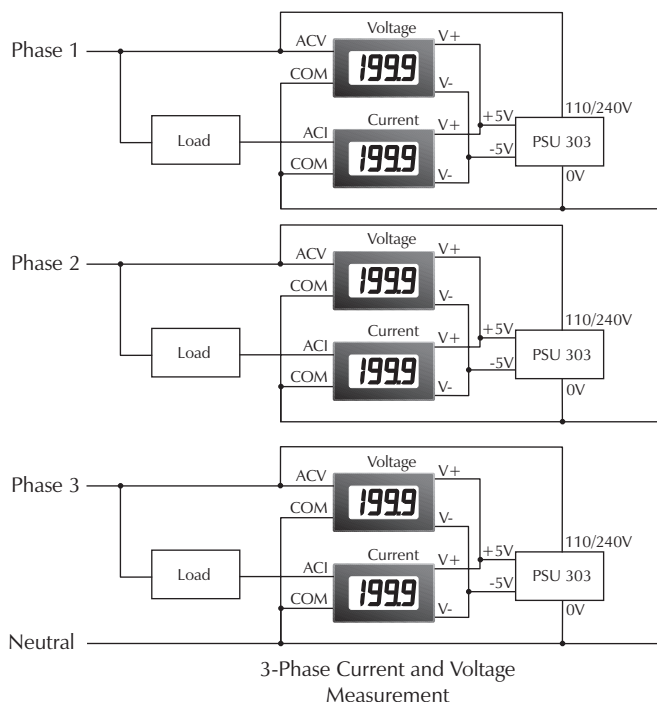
Phase 1

ACV
Voltage
199.9
V+
COM
V-
+5V
110/240V
Load
ACI
Current
199.9
V+
-5V
PSU 303
COM
V-
0V

Phase 2

ACV
Voltage
199.9
V+
COM
V-
+5V
110/240V
Load
ACI
Current
199.9
V+
-5V
PSU 303
COM
V-
0V

Phase 3

ACV
Voltage
199.9
V+
COM
V-
+5V
110/240V
Load
ACI
Current
199.9
V+
-5V
PSU 303
COM
V-
0V

Neutral

3-Phase Current and Voltage Measurement